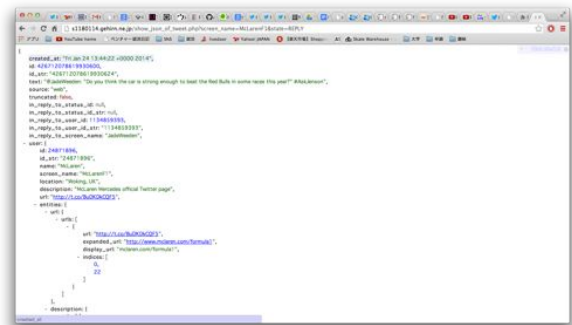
s1180114.gehirn.ne.jp/show_json_of_tweet.php?screen_name=McLarenF1&state=REPLY

{
created_at: "Fri Jan 24 13:44:22 +0000 2014",
id: 426712078619930600,
id_str: "426712078619930624",
text: "@JadeHeeden "Do you think the car is strong enough to beat the Red Bulls in some races this year?" #AskJenson",
source: "web",
truncated: false,
in_reply_to_status_id: null,
in_reply_to_status_id_str: null,
in_reply_to_user_id: 1134859593,
in_reply_to_user_id_str: "1134859593",
in_reply_to_screen_name: "JadeHeeden",
- user: {
id: 24871896,
id_str: "24871896",
name: "McLaren",
screen_name: "McLarenF1",
location: "Woking, UK",
description: "McLaren Mercedes official Twitter page",
url: "http://t.co/BuDK0kCQF3",
- entities: {
- url: {
- urls: [
- {
url: "http://t.co/BuDK0kCQF3",
expanded_url: "http://www.mclaren.com/formula1/",
display_url: "mclaren.com/formula1/",
- indices: [
0,
22
]
}
]
},
- description: {